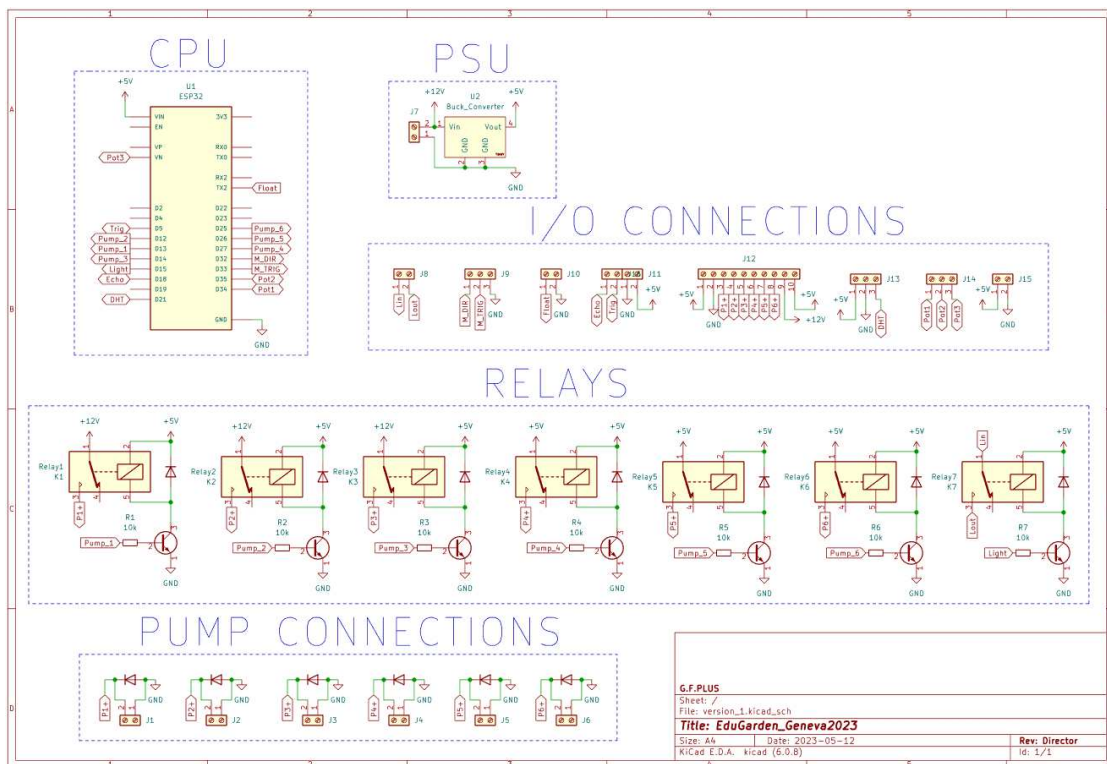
1 2 3 4 5

A

B

C

D

CPU

+5V

U1
ESP32

VIN
EN
VP
VN
D2
D4
D5
D12
D13
D14
D15
D18
D19
D21

3V3
RX0
TX0
RX2
TX2
D22
D23
D25
D26
D27
D32
D33
D35
D34
GND

Pot3
Trig
Pump_2
Pump_1
Pump_3
Light
Echo
DHT

Float
Pump_6
Pump_5
Pump_4
M_DIR
M_TRIG
Pot2
Pot1

GND

PSU

+12V
U2
Buck_Converter
+5V
J7
Vin
Vout
GND
GND
GND

I/O CONNECTIONS

J8
Lin
Lout

J9
M_DIR
M_TRIG
GND

J10
Float
GND

J11
Echo
Trig
GND
+5V

J12
+5V
GND
P1+
P2+
P3+
P4+
P5+
P6+
+5V
+12V

J13
+5V
GND
DHT

J14
Pot1
Pot2
Pot3

J15
+5V
GND

RELAYS

+12V
+5V
Relay1
K1
P1+
R1
10k
Pump_1
GND

+12V
+5V
Relay2
K2
P2+
R2
10k
Pump_2
GND

+12V
+5V
Relay3
K3
P3+
R3
10k
Pump_3
GND

+5V
+5V
Relay4
K4
P4+
R4
10k
Pump_4
GND

+5V
+5V
Relay5
K5
P5+
R5
10k
Pump_5
GND

+5V
+5V
Relay6
K6
P6+
R6
10k
Pump_6
GND

Lin
+5V
Relay7
K7
Lout
R7
10k
Light
GND

PUMP CONNECTIONS

P1+ GND J1
P2+ GND J2
P3+ GND J3
P4+ GND J4
P5+ GND J5
P6+ GND J6

G.F.PLUS
Sheet: /
File: version_1.kicad_sch
Title: EduGarden_Geneva2023
Size: A4 Date: 2023-05-12 Rev: Director
KiCad E.D.A. kicad (6.0.8) Id: 1/1